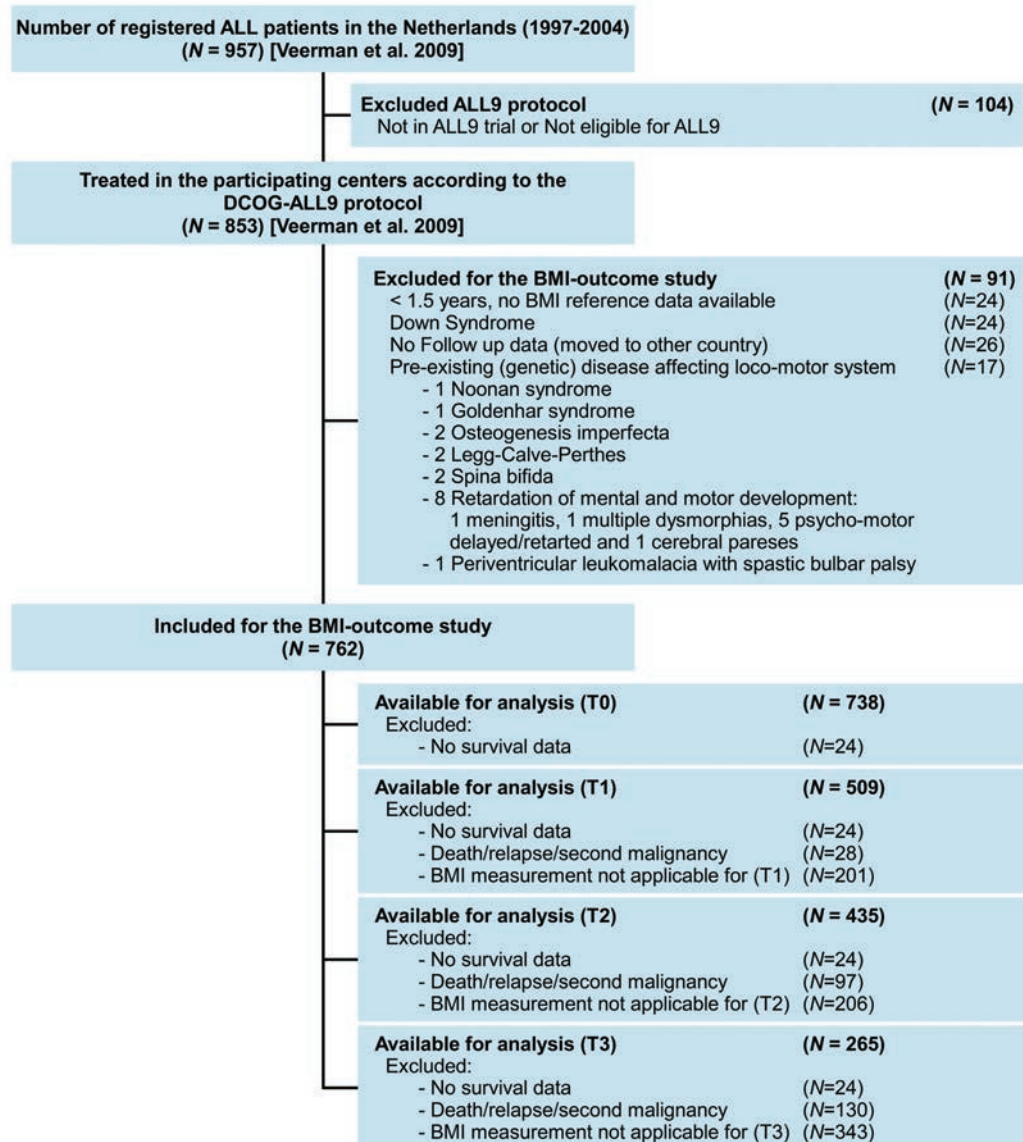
Number of registered ALL patients in the Netherlands (1997-2004)
($N$ = 957) [Veerman et al. 2009]

Excluded ALL9 protocol ($N$ = 104)
Not in ALL9 trial or Not eligible for ALL9

Treated in the participating centers according to the DCOG-ALL9 protocol
($N$ = 853) [Veerman et al. 2009]

Excluded for the BMI-outcome study ($N$ = 91)
< 1.5 years, no BMI reference data available ($N$=24)
Down Syndrome ($N$=24)
No Follow up data (moved to other country) ($N$=26)
Pre-existing (genetic) disease affecting loco-motor system ($N$=17)
- 1 Noonan syndrome
- 1 Goldenhar syndrome
- 2 Osteogenesis imperfecta
- 2 Legg-Calve-Perthes
- 2 Spina bifida
- 8 Retardation of mental and motor development: 1 meningitis, 1 multiple dysmorphias, 5 psycho-motor delayed/retarted and 1 cerebral pareses
- 1 Periventricular leukomalacia with spastic bulbar palsy

Included for the BMI-outcome study
($N$ = 762)

Available for analysis (T0) ($N$ = 738)
Excluded:
- No survival data ($N$=24)

Available for analysis (T1) ($N$ = 509)
Excluded:
- No survival data ($N$=24)
- Death/relapse/second malignancy ($N$=28)
- BMI measurement not applicable for (T1) ($N$=201)

Available for analysis (T2) ($N$ = 435)
Excluded:
- No survival data ($N$=24)
- Death/relapse/second malignancy ($N$=97)
- BMI measurement not applicable for (T2) ($N$=206)

Available for analysis (T3) ($N$ = 265)
Excluded:
- No survival data ($N$=24)
- Death/relapse/second malignancy ($N$=130)
- BMI measurement not applicable for (T3) ($N$=343)